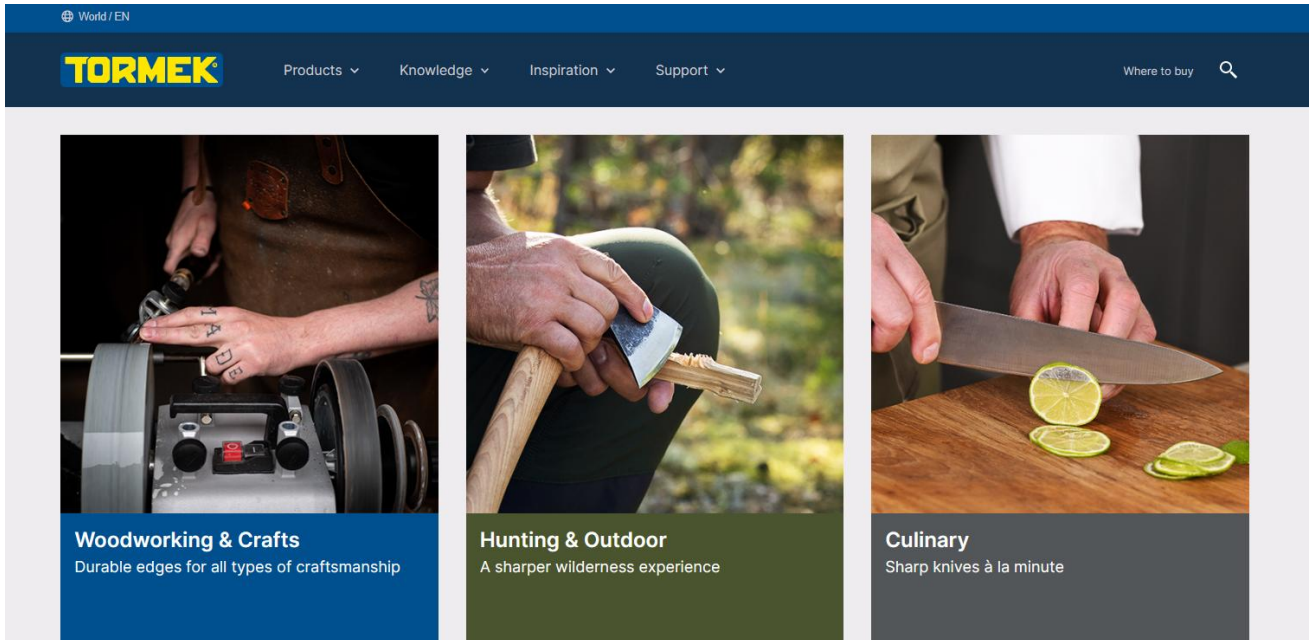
World / EN

TORMEK

Products Knowledge Inspiration Support

Where to buy

MADE

Woodworking & Crafts
Durable edges for all types of craftsmanship

Hunting & Outdoor
A sharper wilderness experience

Culinary
Sharp knives à la minute